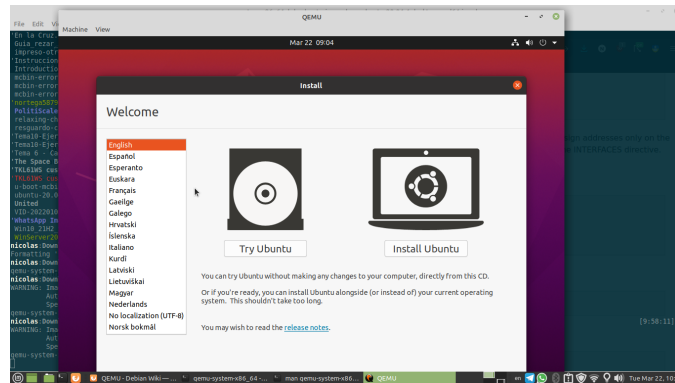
File Edit View

QEMU

Machine View

Mar 22 09:04

Install

Welcome

English
Español
Esperanto
Euskara
Français
Gaeilge
Galego
Hrvatski
Íslenska
Italiano
Kurdî
Latviski
Lietuviškai
Magyar
Nederlands
No localization (UTF-8)
Norsk bokmål

Try Ubuntu

Install Ubuntu

You can try Ubuntu without making any changes to your computer, directly from this CD.

Or if you're ready, you can install Ubuntu alongside (or instead of) your current operating system. This shouldn't take too long.

You may wish to read the release notes.

En la Cruz
Guia rezar
impreso-ot
'Instruccion
Introducti
mcbin-error
mcbin-error
mcbin-error
'nortega5879
Politicale
relaxing-ch
reguardo-c
'Tema10-Eje
'Tema10-Eje
'Tema 6 - C
'The Space B
'TKL61WS cus
'TKL61WS cu
u-boot-mcbi
ubuntu-20.0
United
VID-2022010
'WhatsApp Im
Win10_21H2
WinServer20
nicolas Down
Formatting
qemu-system-
nicolas Down
qemu-system-
nicolas Down
WARNING: Ima
Aut
Spe
qemu-system-
WARNING: Ima
Aut
Spe
qemu-system-

n addresses only on the
INTERFACES directive

[9:58:11]

QEMU - Debian Wiki — ...
qemu-system-x86_64 -...
man qemu-system-x86...
QEMU
Tue Mar 22, 10: